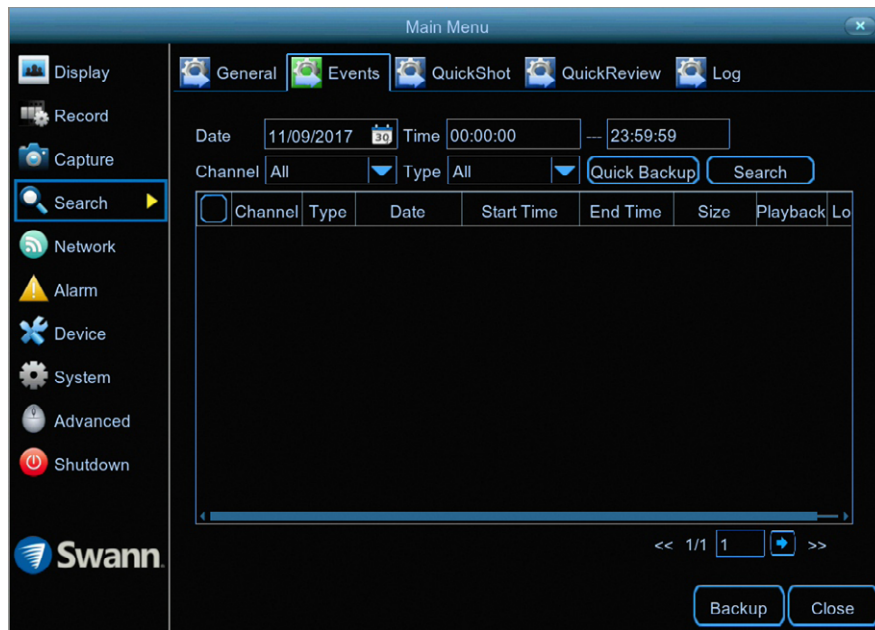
Main Menu

Display
Record
Capture
Search
Network
Alarm
Device
System
Advanced
Shutdown

Swann.

General Events QuickShot QuickReview Log

Date 11/09/2017 30 Time 00:00:00 --- 23:59:59

Channel All Type All Quick Backup Search

| | Channel | Type | Date | Start Time | End Time | Size | Playback | Lo |
|---|---|---|---|---|---|---|---|---|

<< 1/1 1 >>

Backup Close